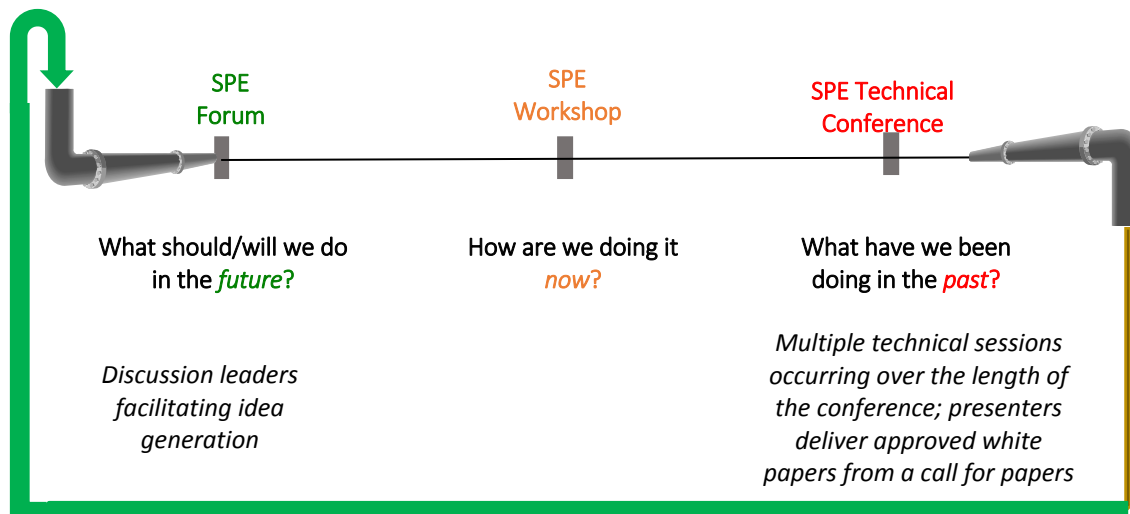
SPE Forum

SPE Workshop

SPE Technical Conference

What should/will we do in the *future*?

How are we doing it *now*?

What have we been doing in the *past*?

*Discussion leaders facilitating idea generation*

*Multiple technical sessions occurring over the length of the conference; presenters deliver approved white papers from a call for papers*